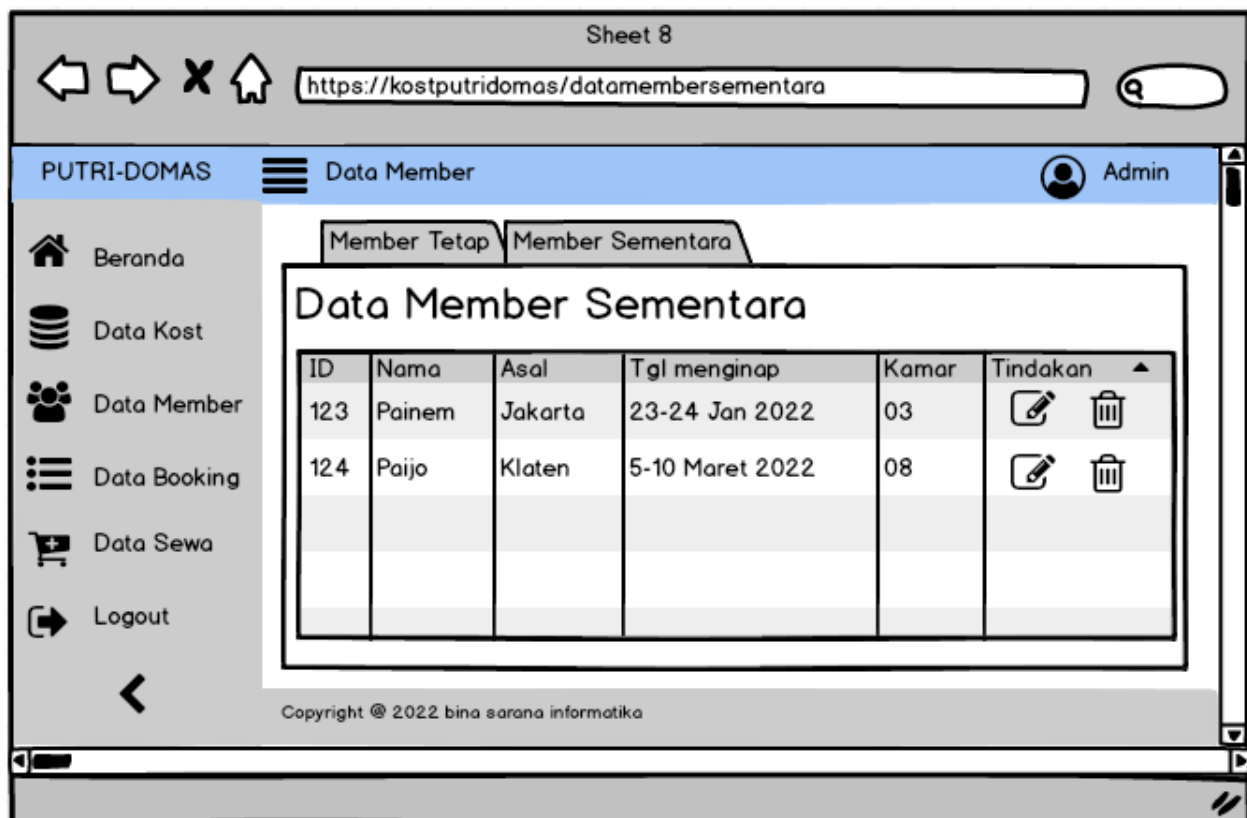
Sheet 8

https://kostputridomas/datamembersementara

PUTRI-DOMAS Data Member Admin

Beranda
Data Kost
Data Member
Data Booking
Data Sewa
Logout

Member Tetap Member Sementara

Data Member Sementara

| ID | Nama | Asal | Tgl menginap | Kamar | Tindakan |
|---|---|---|---|---|---|
| 123 | Painem | Jakarta | 23-24 Jan 2022 | 03 | |
| 124 | Paijo | Klaten | 5-10 Maret 2022 | 08 | |
| | | | | | |
| | | | | | |
| | | | | | |

Copyright @ 2022 bina sarana informatika